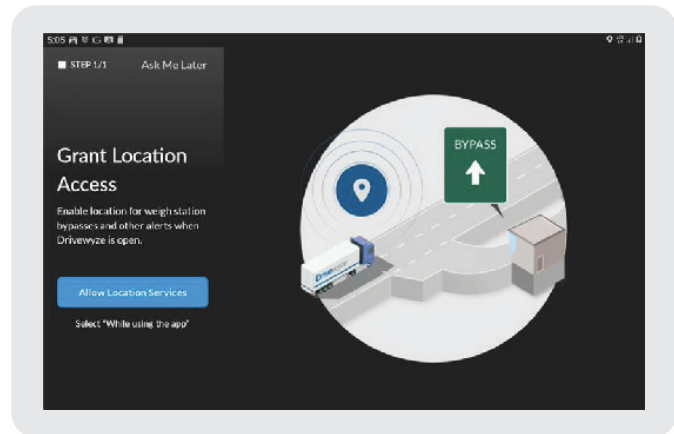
5:05

STEP 1/1

Ask Me Later

Grant Location Access

Enable location for weigh station bypasses and other alerts when Drivewyze is open.

Allow Location Services

Select "While using the app"

BYPASS

Drivewyze